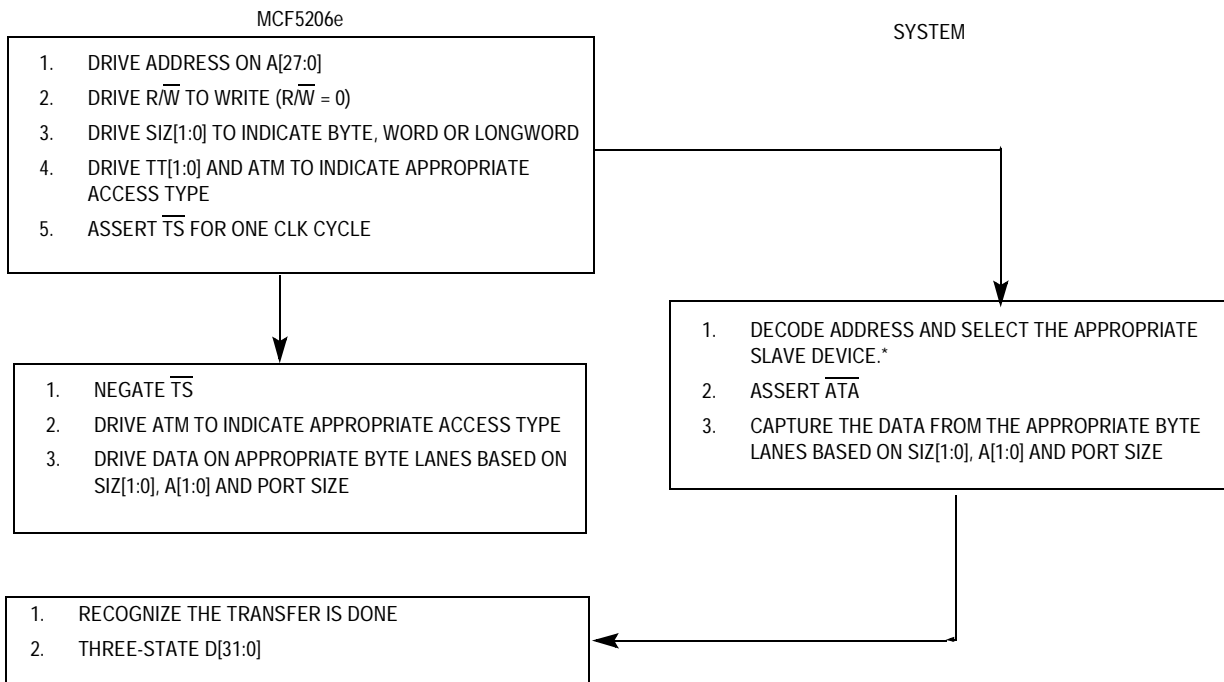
MCF5206e

SYSTEM

1. DRIVE ADDRESS ON A[27:0]
2. DRIVE R/$\overline{W}$ TO WRITE (R/$\overline{W}$ = 0)
3. DRIVE SIZ[1:0] TO INDICATE BYTE, WORD OR LONGWORD
4. DRIVE TT[1:0] AND ATM TO INDICATE APPROPRIATE ACCESS TYPE
5. ASSERT $\overline{TS}$ FOR ONE CLK CYCLE

1. DECODE ADDRESS AND SELECT THE APPROPRIATE SLAVE DEVICE.*
2. ASSERT $\overline{ATA}$
3. CAPTURE THE DATA FROM THE APPROPRIATE BYTE LANES BASED ON SIZ[1:0], A[1:0] AND PORT SIZE

1. NEGATE $\overline{TS}$
2. DRIVE ATM TO INDICATE APPROPRIATE ACCESS TYPE
3. DRIVE DATA ON APPROPRIATE BYTE LANES BASED ON SIZ[1:0], A[1:0] AND PORT SIZE

1. RECOGNIZE THE TRANSFER IS DONE
2. THREE-STATE D[31:0]